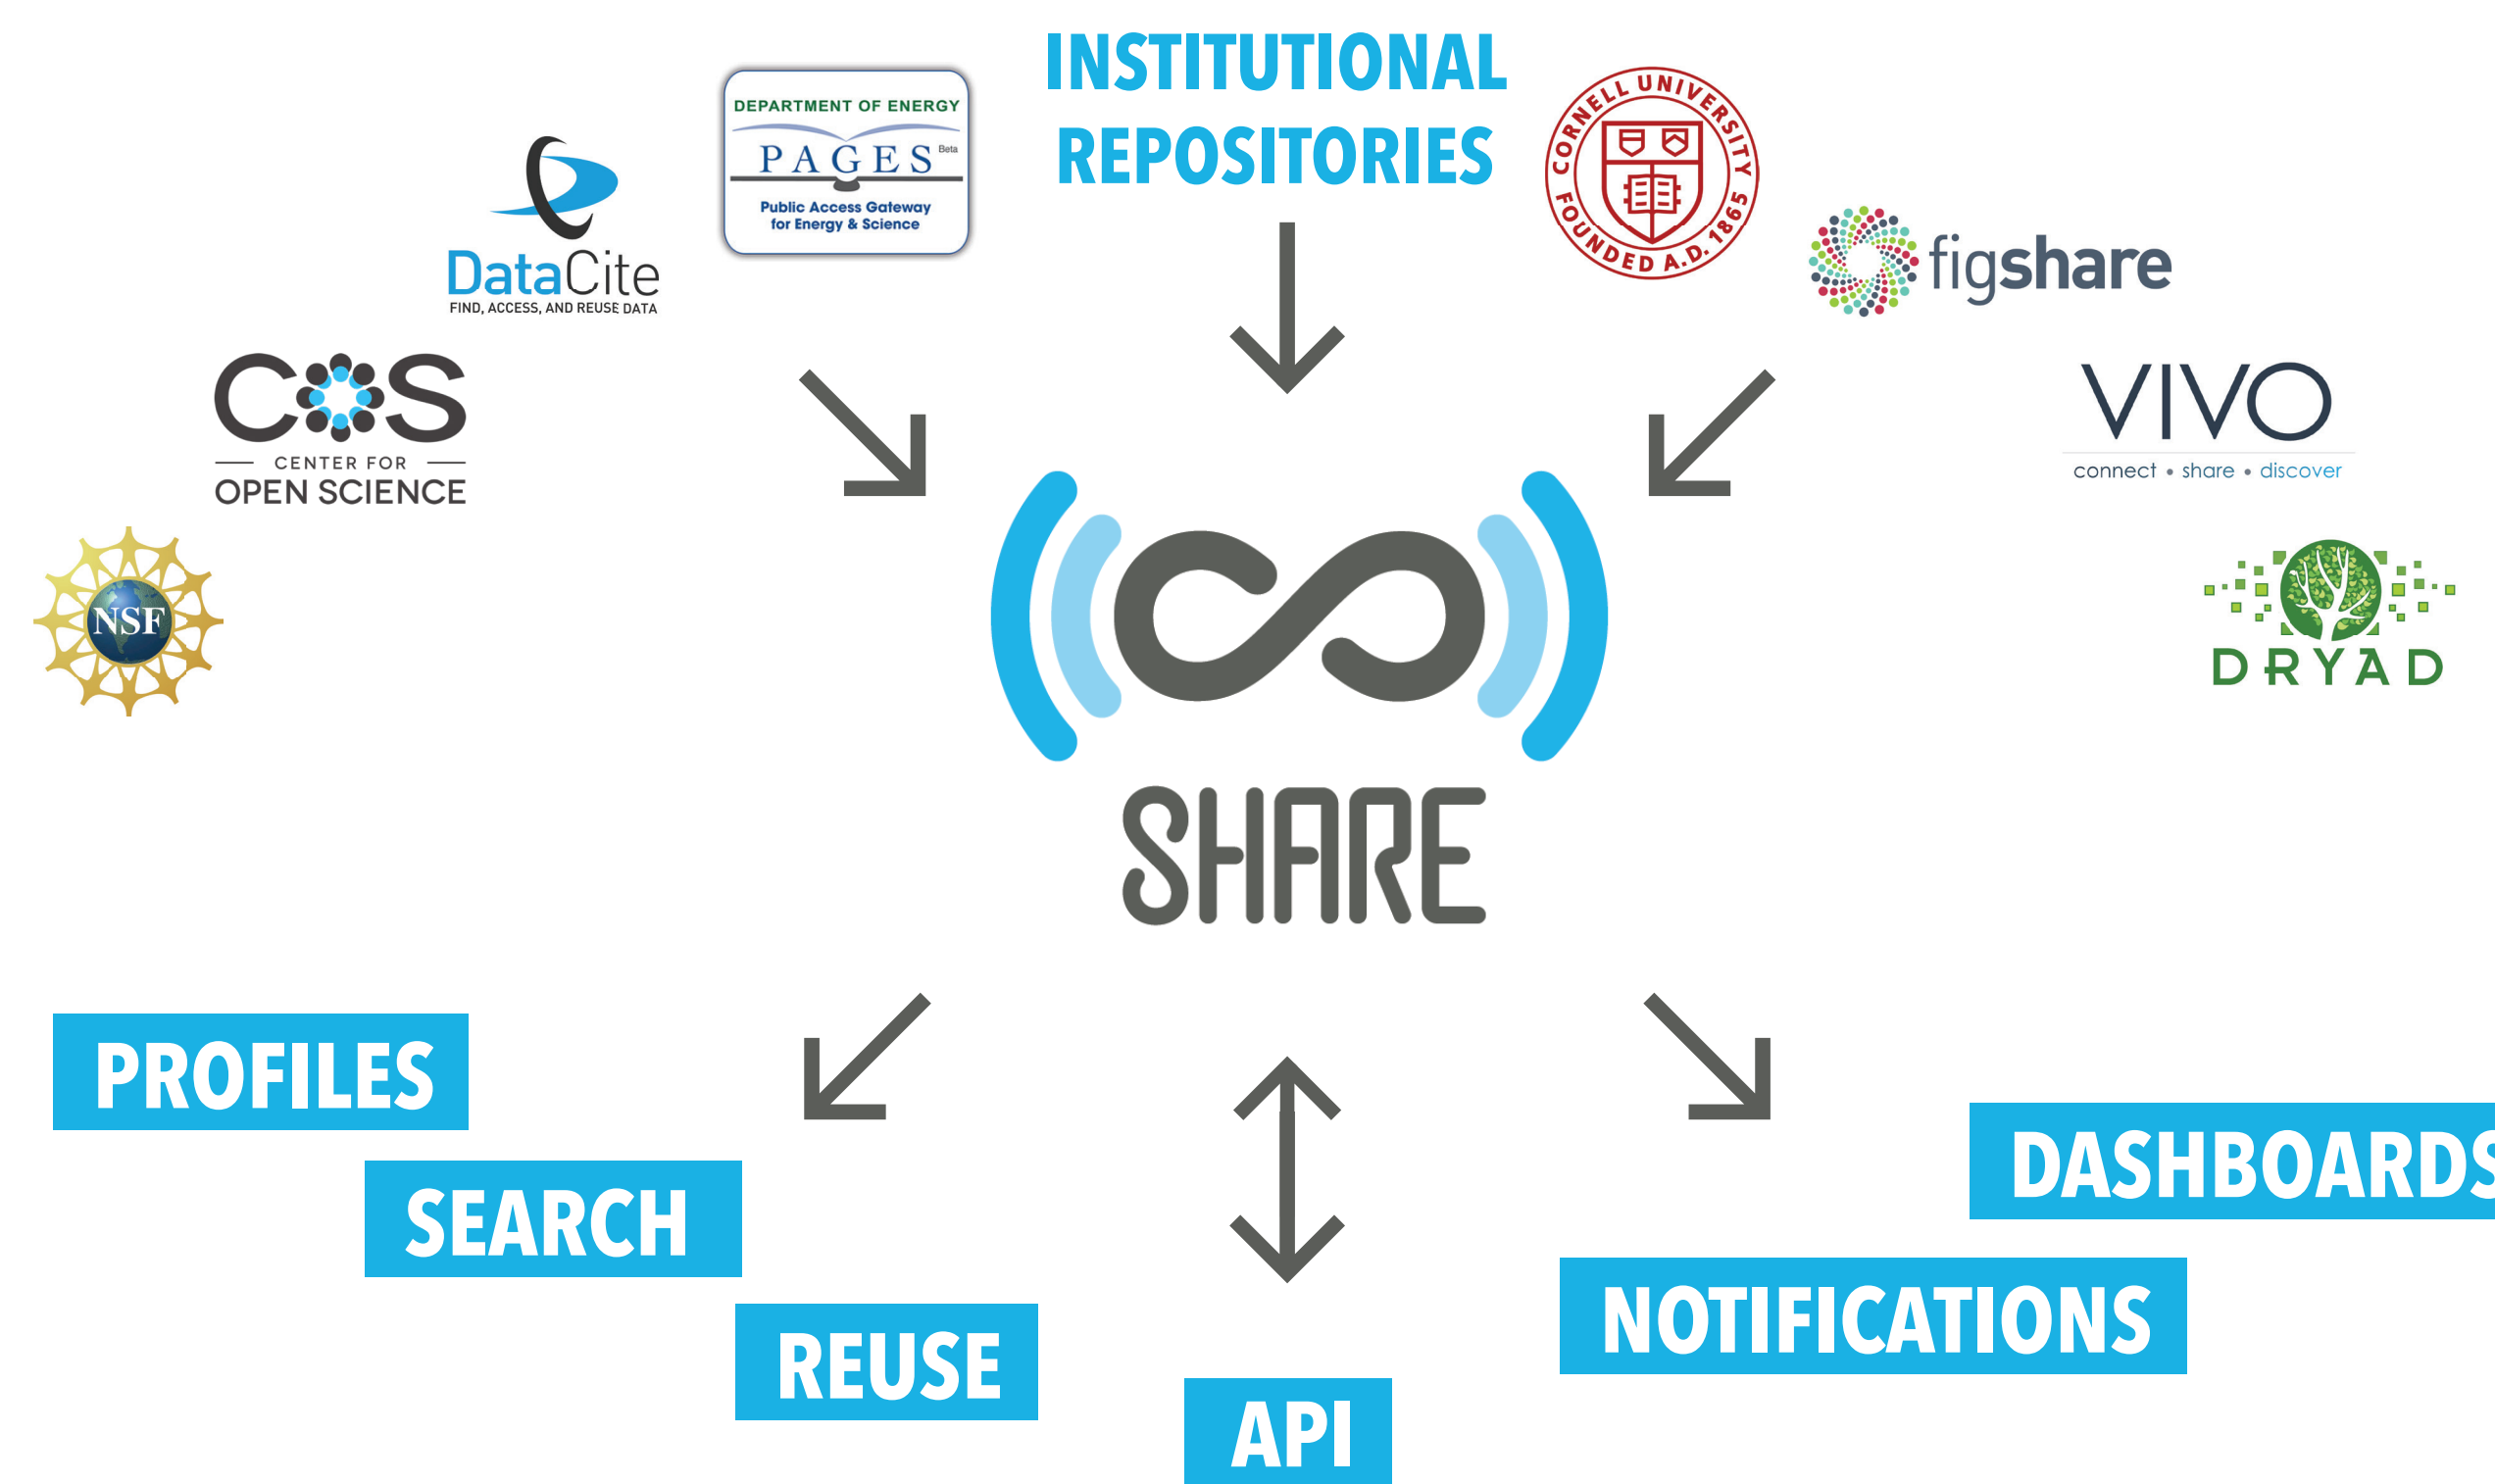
DEPARTMENT OF ENERGY
PAGES Beta
Public Access Gateway for Energy & Science

INSTITUTIONAL REPOSITORIES

CORNELL UNIVERSITY FOUNDED A.D. 1865

DataCite
FIND, ACCESS, AND REUSE DATA

figshare

COS
CENTER FOR OPEN SCIENCE

VIVO
connect • share • discover

NSF

DRYAD

SHARE

PROFILES

SEARCH

REUSE

API

DASHBOARDS

NOTIFICATIONS